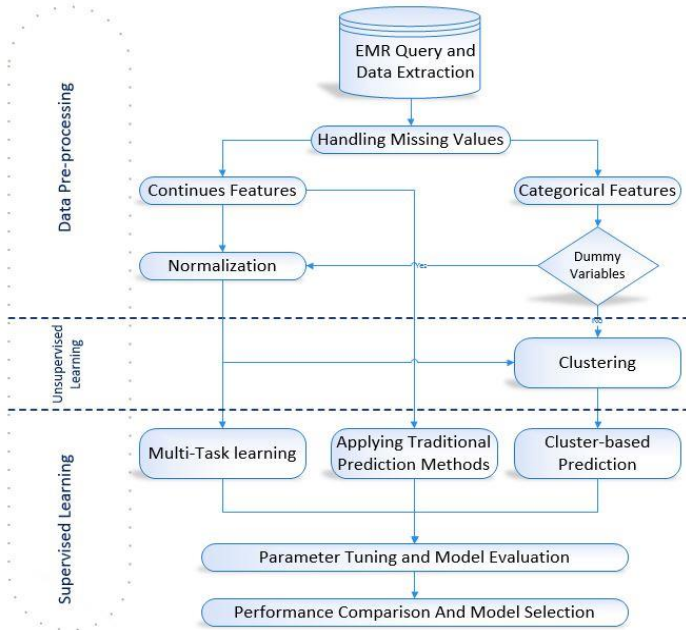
Data Pre-processing

EMR Query and Data Extraction

Handling Missing Values

Continues Features

Categorical Features

Normalization

Yes

Dummy Variables

Unsupervised Learning

Clustering

Supervised Learning

Multi-Task learning

Applying Traditional Prediction Methods

Cluster-based Prediction

Parameter Tuning and Model Evaluation

Performance Comparison And Model Selection